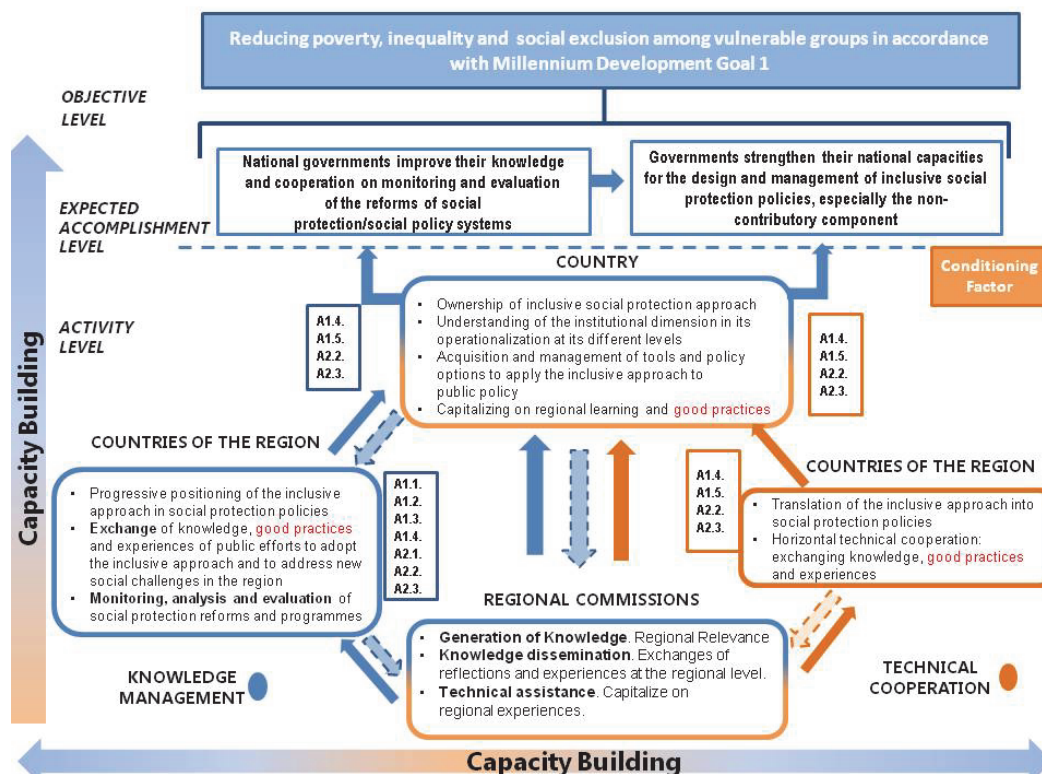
Reducing poverty, inequality and social exclusion among vulnerable groups in accordance with Millennium Development Goal 1

OBJECTIVE LEVEL

National governments improve their knowledge and cooperation on monitoring and evaluation of the reforms of social protection/social policy systems

Governments strengthen their national capacities for the design and management of inclusive social protection policies, especially the non-contributory component

EXPECTED ACCOMPLISHMENT LEVEL

Conditioning Factor

COUNTRY

ACTIVITY LEVEL

A1.4.
A1.5.
A2.2.
A2.3.

- Ownership of inclusive social protection approach
- Understanding of the institutional dimension in its operationalization at its different levels
- Acquisition and management of tools and policy options to apply the inclusive approach to public policy
- Capitalizing on regional learning and good practices

A1.4.
A1.5.
A2.2.
A2.3.

Capacity Building

COUNTRIES OF THE REGION

- Progressive positioning of the inclusive approach in social protection policies
- Exchange of knowledge, good practices and experiences of public efforts to adopt the inclusive approach and to address new social challenges in the region
- Monitoring, analysis and evaluation of social protection reforms and programmes

A1.1.
A1.2.
A1.3.
A1.4.
A2.1.
A2.2.
A2.3.

A1.4.
A1.5.
A2.2.
A2.3.

COUNTRIES OF THE REGION

- Translation of the inclusive approach into social protection policies
- Horizontal technical cooperation: exchanging knowledge, good practices and experiences

REGIONAL COMMISSIONS

- Generation of Knowledge. Regional Relevance
- Knowledge dissemination. Exchanges of reflections and experiences at the regional level.
- Technical assistance. Capitalize on regional experiences.

KNOWLEDGE MANAGEMENT

TECHNICAL COOPERATION

Capacity Building